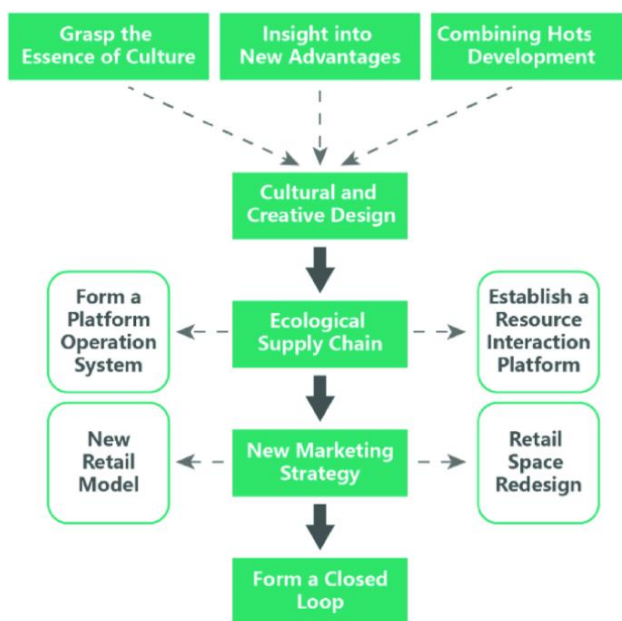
Grasp the Essence of Culture

Insight into New Advantages

Combining Hots Development

Cultural and Creative Design

Form a Platform Operation System

Ecological Supply Chain

Establish a Resource Interaction Platform

New Retail Model

New Marketing Strategy

Retail Space Redesign

Form a Closed Loop